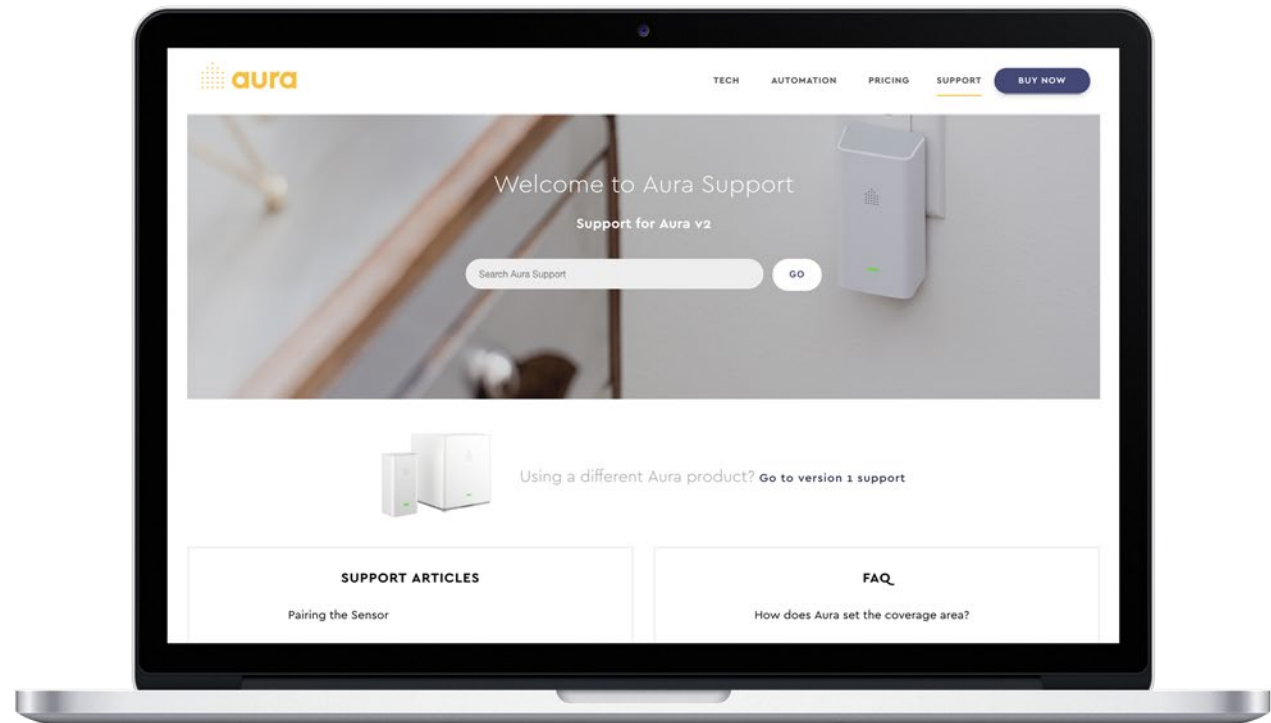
aura

TECH AUTOMATION PRICING SUPPORT BUY NOW

Welcome to Aura Support

Support for Aura v2

Search Aura Support

GO

Using a different Aura product? Go to version 1 support

SUPPORT ARTICLES

Pairing the Sensor

FAQ

How does Aura set the coverage area?